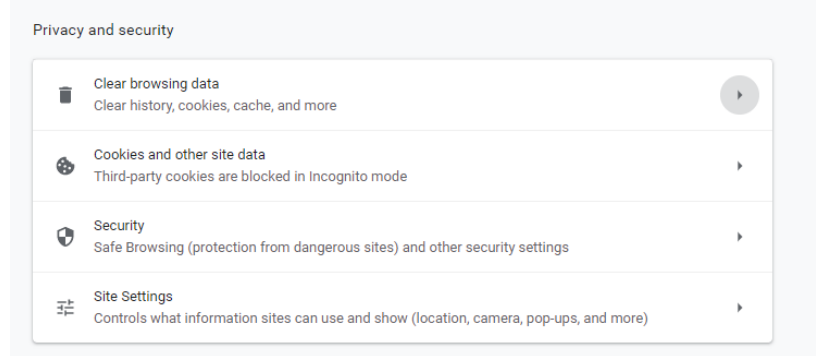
Privacy and security

Clear browsing data
Clear history, cookies, cache, and more

Cookies and other site data
Third-party cookies are blocked in Incognito mode

Security
Safe Browsing (protection from dangerous sites) and other security settings

Site Settings
Controls what information sites can use and show (location, camera, pop-ups, and more)